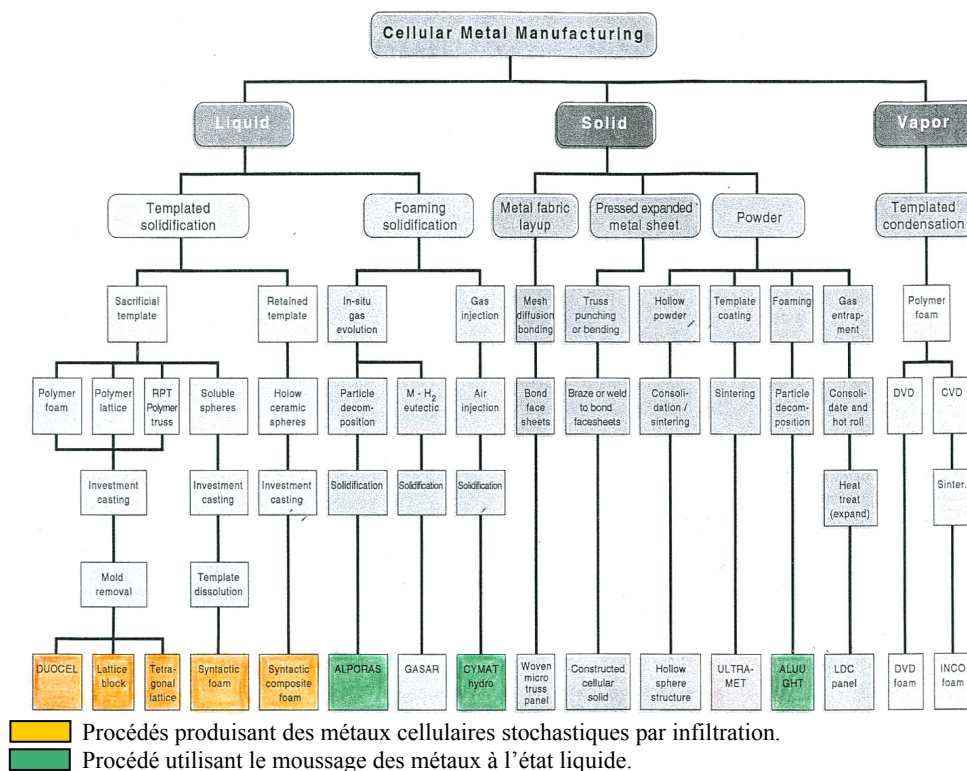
Cellular Metal Manufacturing

Liquid

Solid

Vapor

Templated solidification

Foaming solidification

Metal fabric layup

Pressed expanded metal sheet

Powder

Templated condensation

Sacrificial template

Retained template

In-situ gas evolution

Gas injection

Mesh diffusion bonding

Truss punching or bending

Hollow powder

Template coating

Foaming

Gas entrapment

Polymer foam

Polymer foam

Polymer lattice

RPT Polymer truss

Soluble spheres

Holow ceramic spheres

Particle decomposition

M - $H_2$ eutectic

Air injection

Bond face sheets

Braze or weld to bond facesheets

Consolidation / sintering

Sintering

Particle decomposition

Consolidate and hot roll

DVD

CVD

Investment casting

Investment casting

Investment casting

Solidification

Solidification

Solidification

Heat treat (expand)

Sinter.

Mold removal

Template dissolution

DUOCEL

Lattice block

Tetragonal lattice

Syntactic foam

Syntactic composite foam

ALPORAS

GASAR

CYMAT hydro

Woven micro truss panel

Constructed cellular solid

Hollow sphere structure

ULTRAMET

ALUUGHT

LDC panel

DVD foam

INCO foam

Procédés produisant des métaux cellulaires stochastiques par infiltration.

Procédé utilisant le moussage des métaux à l'état liquide.